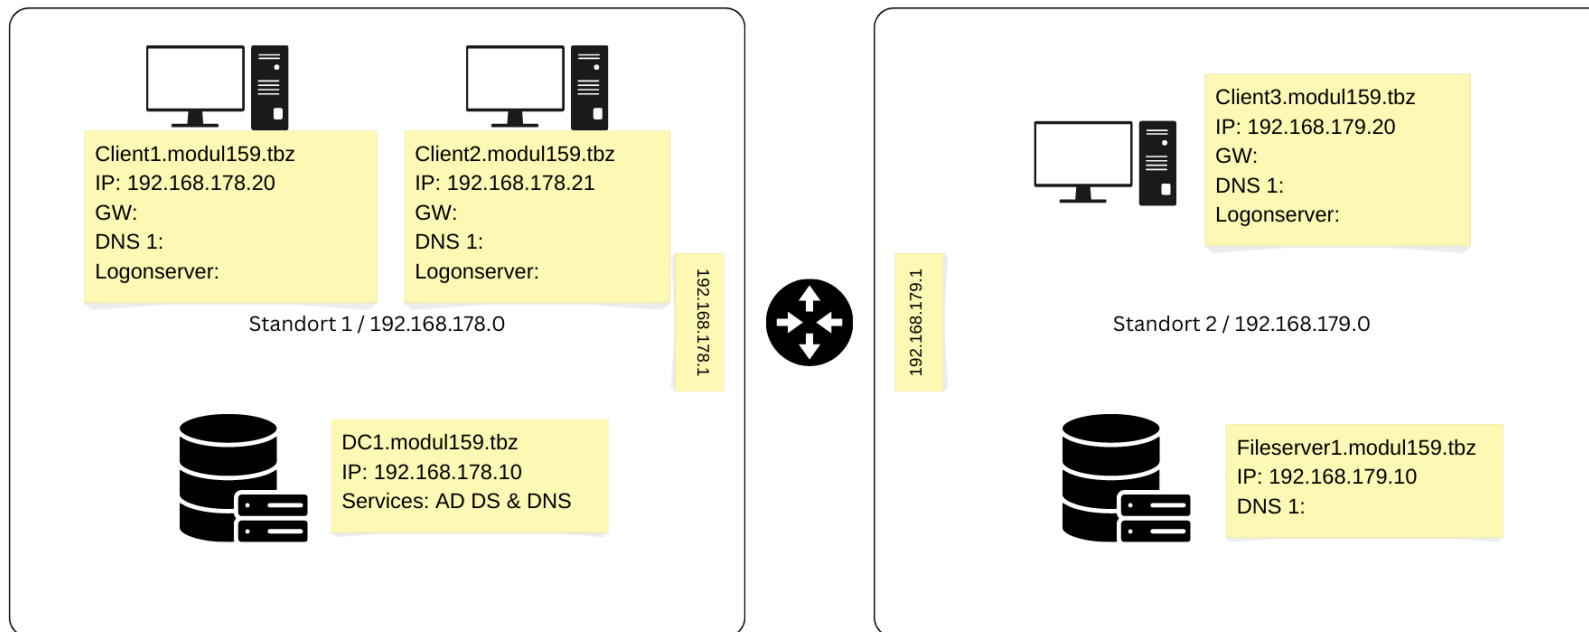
Client1.modul159.tbz
IP: 192.168.178.20
GW:
DNS 1:
Logonserver:

Client2.modul159.tbz
IP: 192.168.178.21
GW:
DNS 1:
Logonserver:

Standort 1 / 192.168.178.0

192.168.178.1

DC1.modul159.tbz
IP: 192.168.178.10
Services: AD DS & DNS

192.168.179.1

Client3.modul159.tbz
IP: 192.168.179.20
GW:
DNS 1:
Logonserver:

Standort 2 / 192.168.179.0

Fileserver1.modul159.tbz
IP: 192.168.179.10
DNS 1: